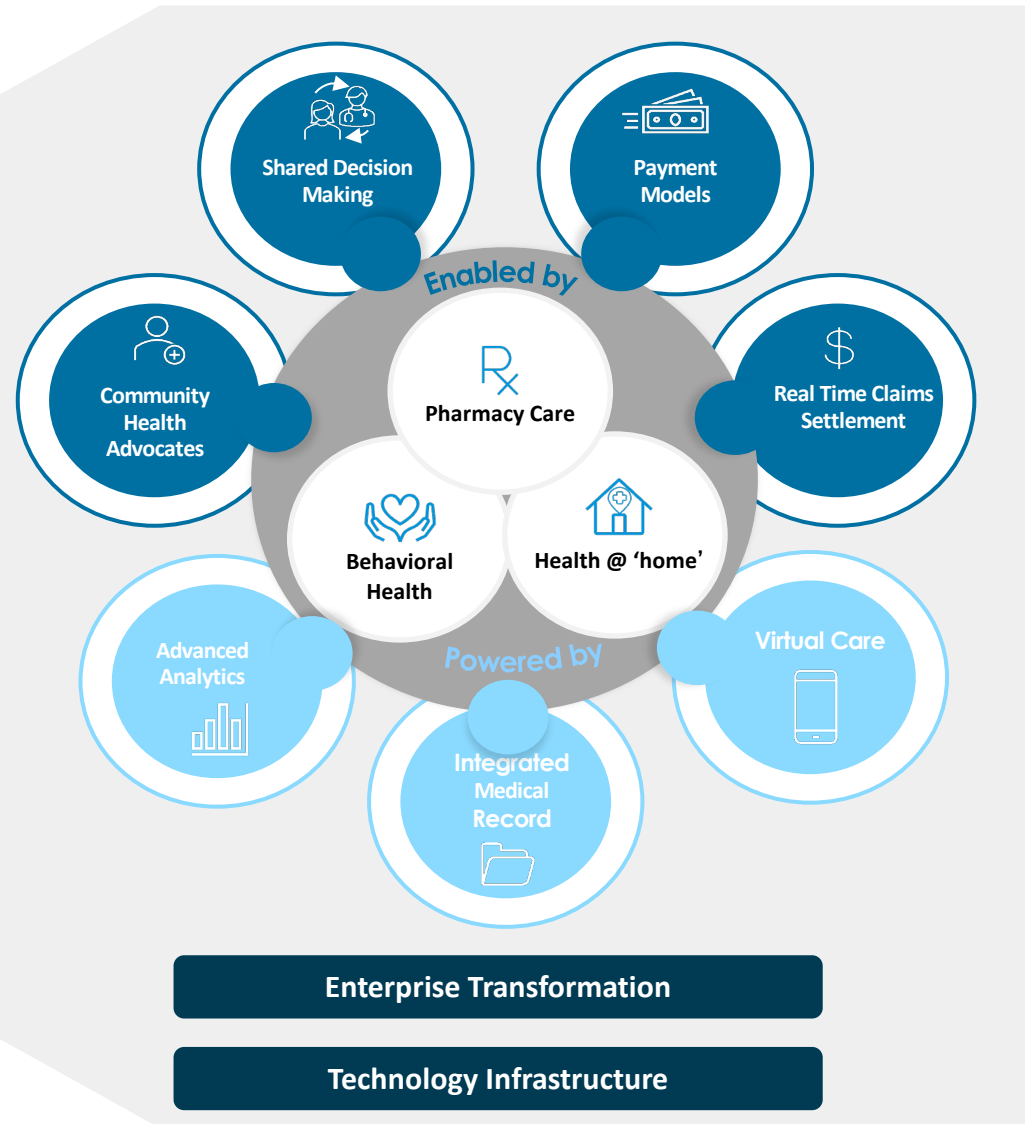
Shared Decision Making

Payment Models

Enabled by

Community Health Advocates

Pharmacy Care

Real Time Claims Settlement

Behavioral Health

Health @ 'home'

Powered by

Advanced Analytics

Virtual Care

Integrated Medical Record

Enterprise Transformation

Technology Infrastructure